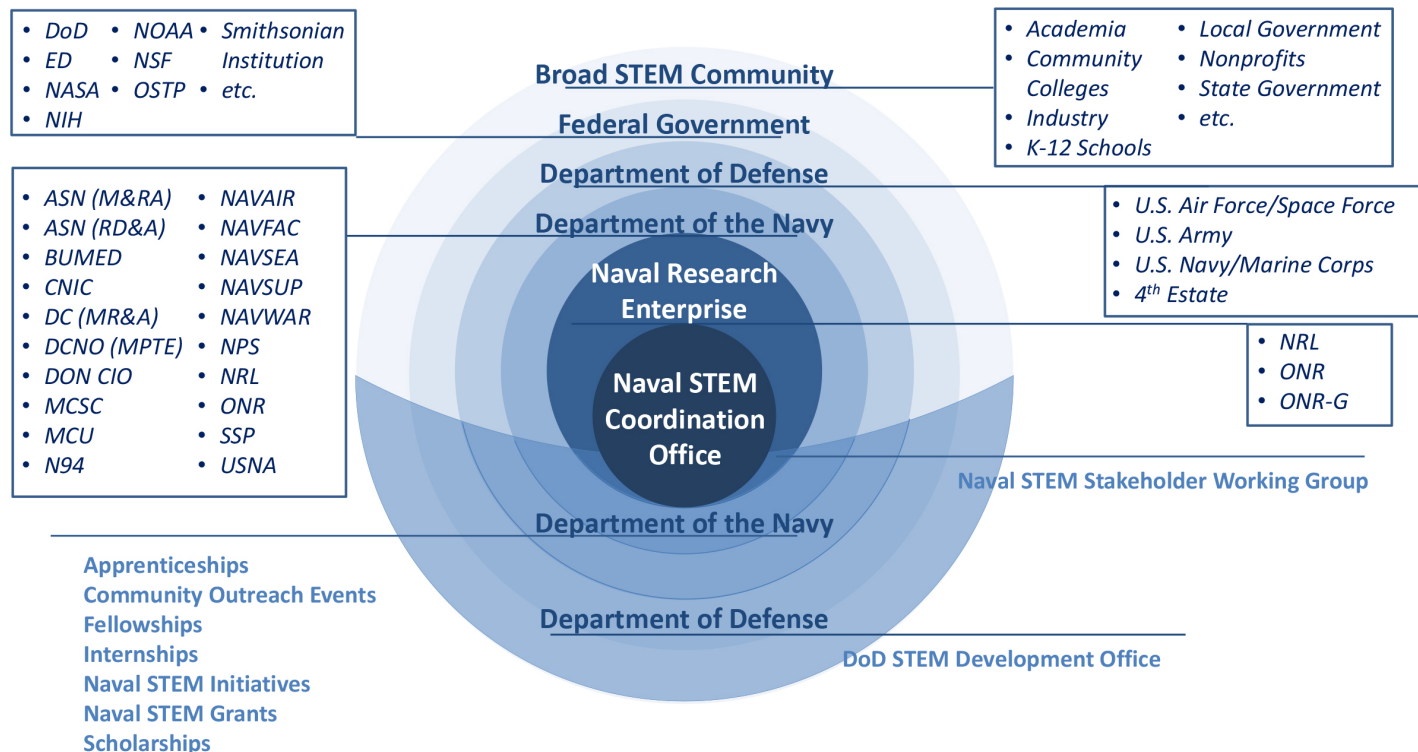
- DoD
- ED
- NASA
- NIH
- NOAA
- NSF
- OSTP
- Smithsonian Institution
- etc.

Broad STEM Community

- Academia
- Community Colleges
- Industry
- K-12 Schools
- Local Government
- Nonprofits
- State Government
- etc.

Federal Government

Department of Defense

- ASN (M&RA)
- ASN (RD&A)
- BUMED
- CNIC
- DC (MR&A)
- DCNO (MPTE)
- DON CIO
- MCSC
- MCU
- N94
- NAVAIR
- NAVFAC
- NAVSEA
- NAVSUP
- NAVWAR
- NPS
- NRL
- ONR
- SSP
- USNA

- U.S. Air Force/Space Force
- U.S. Army
- U.S. Navy/Marine Corps
- $4^{th}$ Estate

Department of the Navy

Naval Research Enterprise

- NRL
- ONR
- ONR-G

Naval STEM Coordination Office

Naval STEM Stakeholder Working Group

Department of the Navy

Apprenticeships
Community Outreach Events
Fellowships
Internships
Naval STEM Initiatives
Naval STEM Grants
Scholarships

Department of Defense

DoD STEM Development Office